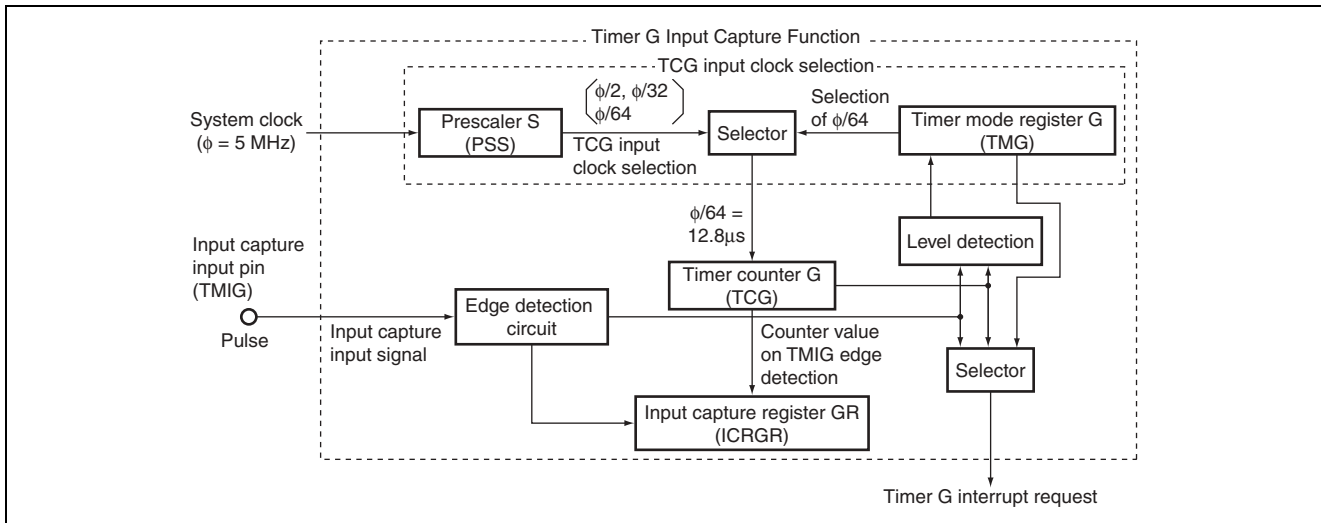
Timer G Input Capture Function

TCG input clock selection

System clock ($\phi$ = 5 MHz)

Prescaler S (PSS)

$\begin{pmatrix}\phi/2, \phi/32 \\ \phi/64\end{pmatrix}$

TCG input clock selection

Selector

Selection of $\phi/64$

Timer mode register G (TMG)

$\phi/64$ = 12.8$\mu$s

Level detection

Input capture input pin (TMIG)

Pulse

Input capture input signal

Edge detection circuit

Timer counter G (TCG)

Counter value on TMIG edge detection

Selector

Input capture register GR (ICRGR)

Timer G interrupt request